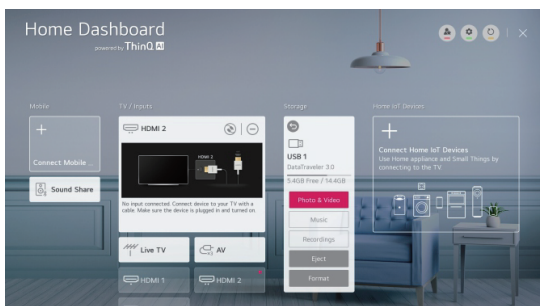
Home Dashboard
powered by ThinQ AI

Mobile

Connect Mobile ...

Sound Share

TV / Inputs

HDMI 2

HDMI 2

No input connected. Connect device to your TV with a cable. Make sure the device is plugged in and turned on.

Live TV

AV

HDMI 1

HDMI 2

Storage

USB 1

DataTraveler 3.0

5.4GB Free / 14.4GB

Photo & Video

Music

Recordings

Eject

Format

Home IoT Devices

Connect Home IoT Devices

Use Home appliance and Small Things by connecting to the TV.